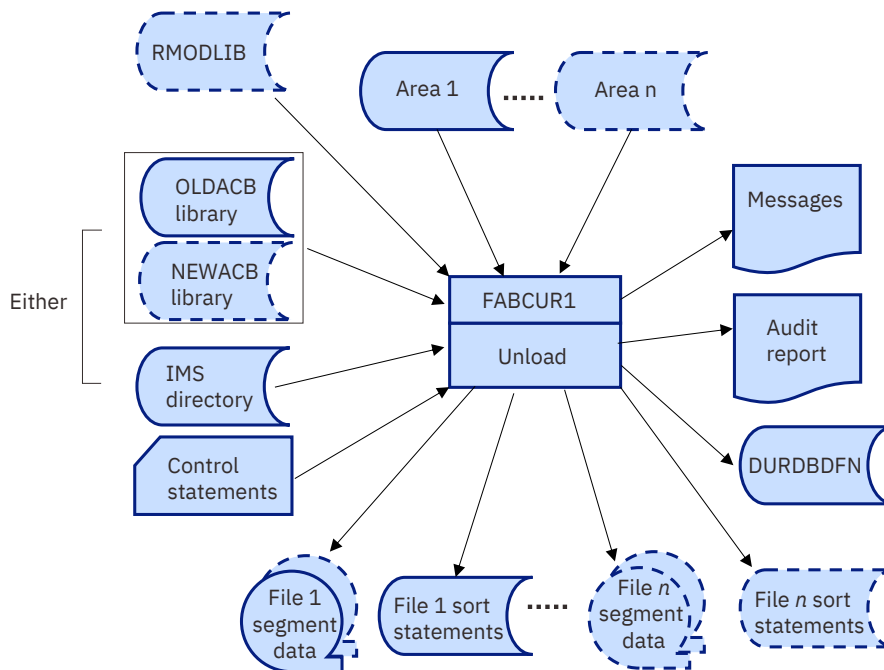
RMODLIB

Area 1

.....

Area n

OLDACB library

NEWACB library

Either

IMS directory

Control statements

FABCUR1

Unload

Messages

Audit report

DURDBDFN

File 1 segment data

File 1 sort statements

.....

File $n$ segment data

File $n$ sort statements